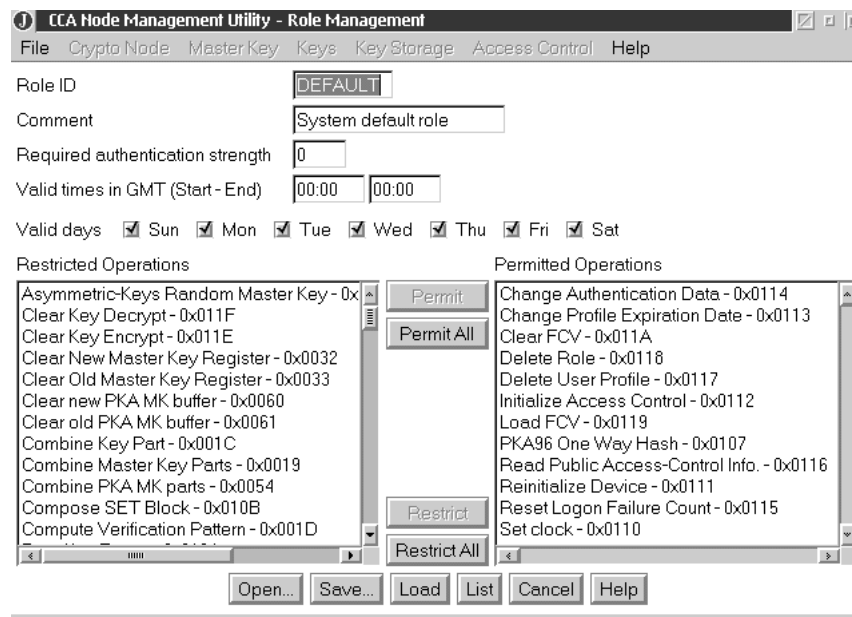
CCA Node Management Utility - Role Management

File Crypto Node Master Key Keys Key Storage Access Control Help

Role ID DEFAULT

Comment System default role

Required authentication strength 0

Valid times in GMT (Start - End) 00:00 00:00

Valid days Sun Mon Tue Wed Thu Fri Sat

Restricted Operations

Asymmetric-Keys Random Master Key - 0x
Clear Key Decrypt - 0x011F
Clear Key Encrypt - 0x011E
Clear New Master Key Register - 0x0032
Clear Old Master Key Register - 0x0033
Clear new PKA MK buffer - 0x0060
Clear old PKA MK buffer - 0x0061
Combine Key Part - 0x001C
Combine Master Key Parts - 0x0019
Combine PKA MK parts - 0x0054
Compose SET Block - 0x010B
Compute Verification Pattern - 0x001D
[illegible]

Permit

Permit All

Restrict

Restrict All

Permitted Operations

Change Authentication Data - 0x0114
Change Profile Expiration Date - 0x0113
Clear FCV - 0x011A
Delete Role - 0x0118
Delete User Profile - 0x0117
Initialize Access Control - 0x0112
Load FCV - 0x0119
PKA96 One Way Hash - 0x0107
Read Public Access-Control Info. - 0x0116
Reinitialize Device - 0x0111
Reset Logon Failure Count - 0x0115
Set clock - 0x0110

Open... Save... Load List Cancel Help